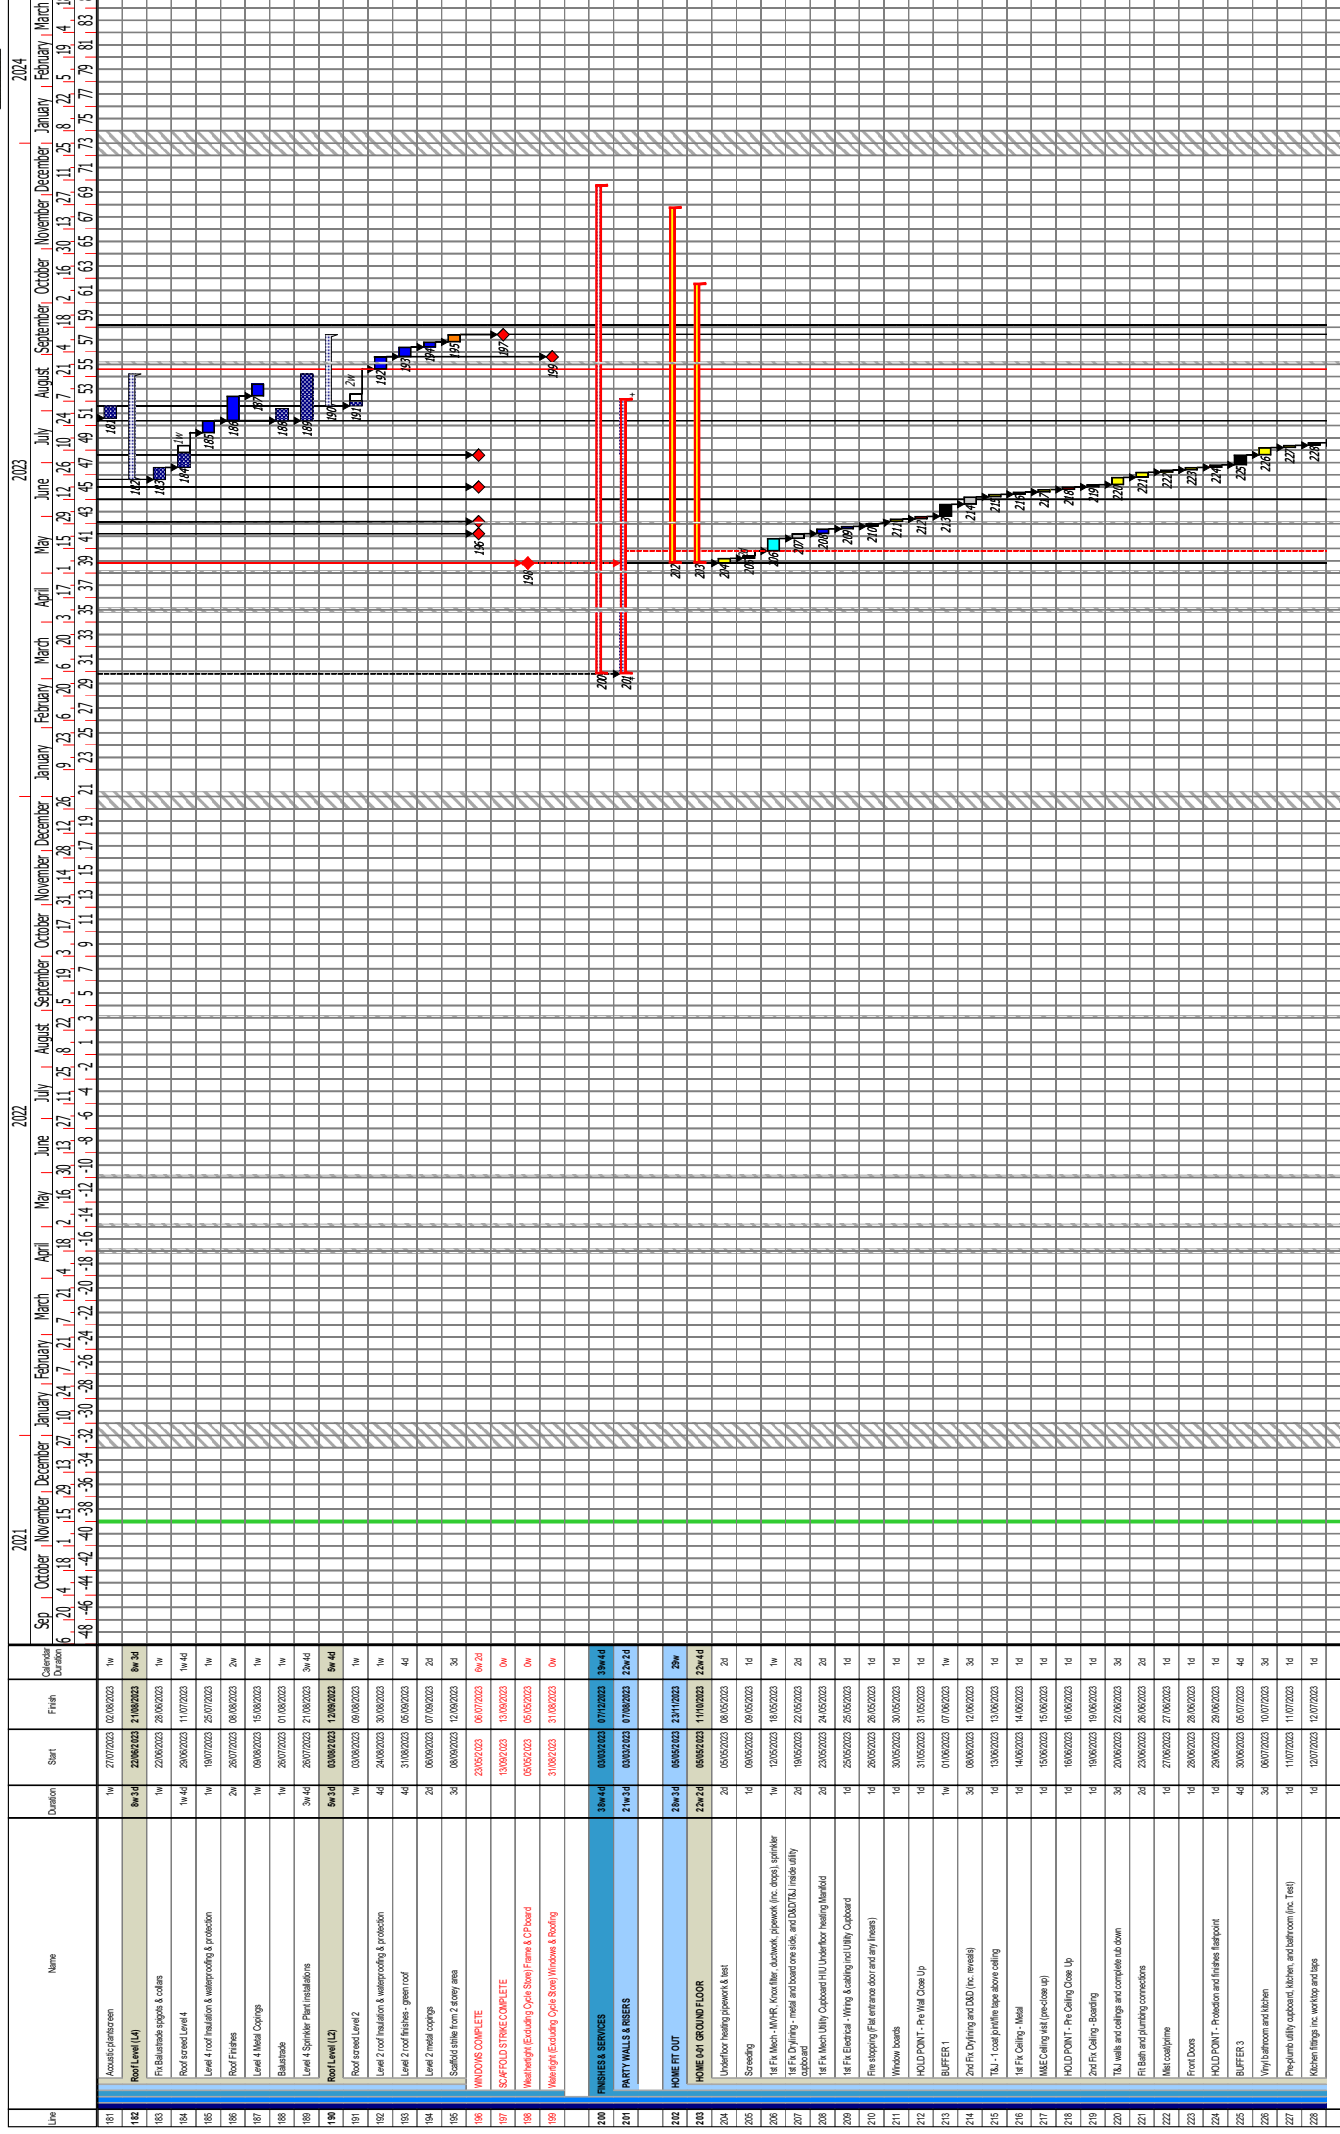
| Line | Name | Duration | Start | Finish | Calendar Duration |
|---|---|---|---|---|---|
| 181 | Acoustic plantscreen | 1w | 27/07/2023 | 02/08/2023 | 1w |
| 182 | Roof Level (L4) | 8w 3d | 22/06/2023 | 21/08/2023 | 8w 3d |
| 183 | Fix Balustrade spigots & collars | 1w | 22/06/2023 | 28/06/2023 | 1w |
| 184 | Roof screed Level 4 | 1w 4d | 29/06/2023 | 11/07/2023 | 1w 4d |
| 185 | Level 4 roof Insulation & waterproofing & protection | 1w | 19/07/2023 | 25/07/2023 | 1w |
| 186 | Roof Finishes | 2w | 26/07/2023 | 08/08/2023 | 2w |
| 187 | Level 4 Metal Copings | 1w | 09/08/2023 | 15/08/2023 | 1w |
| 188 | Balustrade | 1w | 26/07/2023 | 01/08/2023 | 1w |
| 189 | Level 4 Sprinkler Plant installations | 3w 4d | 26/07/2023 | 21/08/2023 | 3w 4d |
| 190 | Roof Level (L2) | 5w 3d | 03/08/2023 | 12/09/2023 | 5w 4d |
| 191 | Roof screed Level 2 | 1w | 03/08/2023 | 09/08/2023 | 1w |
| 192 | Level 2 roof Insulation & waterproofing & protection | 4d | 24/08/2023 | 30/08/2023 | 1w |
| 193 | Level 2 roof finishes - green roof | 4d | 31/08/2023 | 05/09/2023 | 4d |
| 194 | Level 2 metal copings | 2d | 06/09/2023 | 07/09/2023 | 2d |
| 195 | Scaffold strike from 2 storey area | 3d | 08/09/2023 | 12/09/2023 | 3d |
| 196 | WINDOWS COMPLETE | | 23/05/2023 | 06/07/2023 | 6w 2d |
| 197 | SCAFFOLD STRIKE COMPLETE | | 13/09/2023 | 13/09/2023 | 0w |
| 198 | Weathertight (Excluding Cycle Store) Frame & CP board | | 05/05/2023 | 05/05/2023 | 0w |
| 199 | Watertight (Excluding Cycle Store) Windows & Roofing | | 31/08/2023 | 31/08/2023 | 0w |
| 200 | FINISHES & SERVICES | 38w 4d | 03/03/2023 | 07/12/2023 | 39w 4d |
| 201 | PARTY WALLS & RISERS | 21w 3d | 03/03/2023 | 07/08/2023 | 22w 2d |
| 202 | HOME FIT OUT | 28w 3d | 05/05/2023 | 23/11/2023 | 29w |
| 203 | HOME 0-01 GROUND FLOOR | 22w 2d | 05/05/2023 | 11/10/2023 | 22w 4d |
| 204 | Underfloor heating pipework & test | 2d | 05/05/2023 | 08/05/2023 | 2d |
| 205 | Screeding | 1d | 09/05/2023 | 09/05/2023 | 1d |
| 206 | 1st Fix Mech - MVHR, Knox fitter, ductwork, pipework (inc. drops), sprinkler | 1w | 12/05/2023 | 18/05/2023 | 1w |
| 207 | 1st Fix Drylining - metal and board one side, and D&D/T&J inside utility cupboard | 2d | 19/05/2023 | 22/05/2023 | 2d |
| 208 | 1st Fix Mech Utility Cupboard HIU Underfloor heating Manifold | 2d | 23/05/2023 | 24/05/2023 | 2d |
| 209 | 1st Fix Electrical - Wiring & cabling incl Utility Cupboard | 1d | 25/05/2023 | 25/05/2023 | 1d |
| 210 | Fire stopping (Flat entrance door and any linears) | 1d | 26/05/2023 | 26/05/2023 | 1d |
| 211 | Window boards | 1d | 30/05/2023 | 30/05/2023 | 1d |
| 212 | HOLD POINT - Pre Wall Close Up | 1d | 31/05/2023 | 31/05/2023 | 1d |
| 213 | BUFFER 1 | 1w | 01/06/2023 | 07/06/2023 | 1w |
| 214 | 2nd Fix Drylining and D&D (inc. reveals) | 3d | 08/06/2023 | 12/06/2023 | 3d |
| 215 | T&J - 1 coat joint/fire tape above ceiling | 1d | 13/06/2023 | 13/06/2023 | 1d |
| 216 | 1st Fix Ceiling - Metal | 1d | 14/06/2023 | 14/06/2023 | 1d |
| 217 | M&E Ceiling visit (pre-close up) | 1d | 15/06/2023 | 15/06/2023 | 1d |
| 218 | HOLD POINT - Pre Ceiling Close Up | 1d | 16/06/2023 | 16/06/2023 | 1d |
| 219 | 2nd Fix Ceiling - Boarding | 1d | 19/06/2023 | 19/06/2023 | 1d |
| 220 | T&J walls and ceilings and complete rub down | 3d | 20/06/2023 | 22/06/2023 | 3d |
| 221 | Fit Bath and plumbing connections | 2d | 23/06/2023 | 26/06/2023 | 2d |
| 222 | Mist coat/prime | 1d | 27/06/2023 | 27/06/2023 | 1d |
| 223 | Front Doors | 1d | 28/06/2023 | 28/06/2023 | 1d |
| 224 | HOLD POINT - Protection and finishes flashpoint | 1d | 29/06/2023 | 29/06/2023 | 1d |
| 225 | BUFFER 3 | 4d | 30/06/2023 | 05/07/2023 | 4d |
| 226 | Vinyl bathroom and kitchen | 3d | 06/07/2023 | 10/07/2023 | 3d |
| 227 | Pre-plumb utility cupboard, kitchen, and bathroom (inc. Test) | 1d | 11/07/2023 | 11/07/2023 | 1d |
| 228 | Kitchen fittings inc. worktop and taps | 1d | 12/07/2023 | 12/07/2023 | 1d |

2021 2022 2023 2024

Sep October November December January February March April May June July August September October November December January February March April May June July August September October November December January February March

6 20 4 18 1 15 29 13 27 10 24 7 21 4 18 2 16 30 13 27 11 25 8 22 5 19 3 17 31 14 28 12 26 9 23 6 20 6 20 3 17 1 15 29 12 26 10 24 7 21 4 18 2 16 30 13 27 11 25 8 22 5 19 4 18

-48 -46 -44 -42 -40 -38 -36 -34 -32 -30 -28 -26 -24 -22 -20 -18 -16 -14 -12 -10 -8 -6 -4 -2 1 3 5 7 9 11 13 15 17 19 21 23 25 27 29 31 33 35 37 39 41 43 45 47 49 51 53 55 57 59 61 63 65 67 69 71 73 75 77 79 81 83

181 182 183 184 185 186 187 188 189 190 191 192 193 194 195 196 197 198 199 200 201 202 203 204 205 206 207 208 209 210 211 212 213 214 215 216 217 218 219 220 221 222 223 224 225 226 227 228

1w 1w 2w